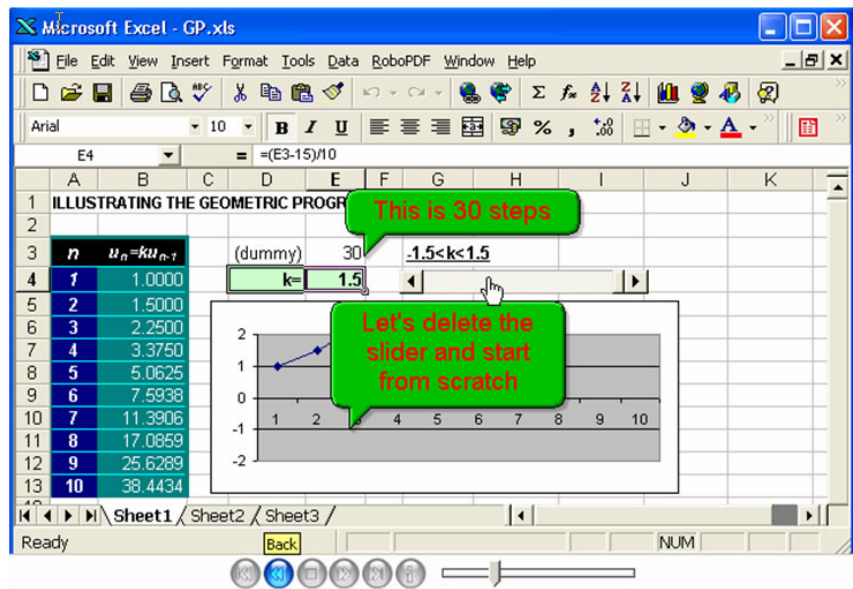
Microsoft Excel - GP.xls

File Edit View Insert Format Tools Data RoboPDF Window Help

Arial 10 B I U %

E4 = =(E3-15)/10

| | A | B | C | D | E | F | G | H | I | J | K |
|---|---|---|---|---|---|---|---|---|---|---|---|
| 1 | ILLUSTRATING THE GEOMETRIC PROGR | | | | | | | | | | |
| 2 | | | | | | | | | | | |
| 3 | $n$ | $u_n=ku_{n-1}$ | | (dummy) | 30 | | -1.5<k<1.5 | | | | |
| 4 | 1 | 1.0000 | | k= | 1.5 | | | | | | |
| 5 | 2 | 1.5000 | | | | | | | | | |
| 6 | 3 | 2.2500 | | | | | | | | | |
| 7 | 4 | 3.3750 | | | | | | | | | |
| 8 | 5 | 5.0625 | | | | | | | | | |
| 9 | 6 | 7.5938 | | | | | | | | | |
| 10 | 7 | 11.3906 | | | | | | | | | |
| 11 | 8 | 17.0859 | | | | | | | | | |
| 12 | 9 | 25.6289 | | | | | | | | | |
| 13 | 10 | 38.4434 | | | | | | | | | |

This is 30 steps

Let's delete the slider and start from scratch

2
1
0
-1
-2
1 2 3 4 5 6 7 8 9 10

Sheet1 Sheet2 Sheet3

Ready NUM

Back